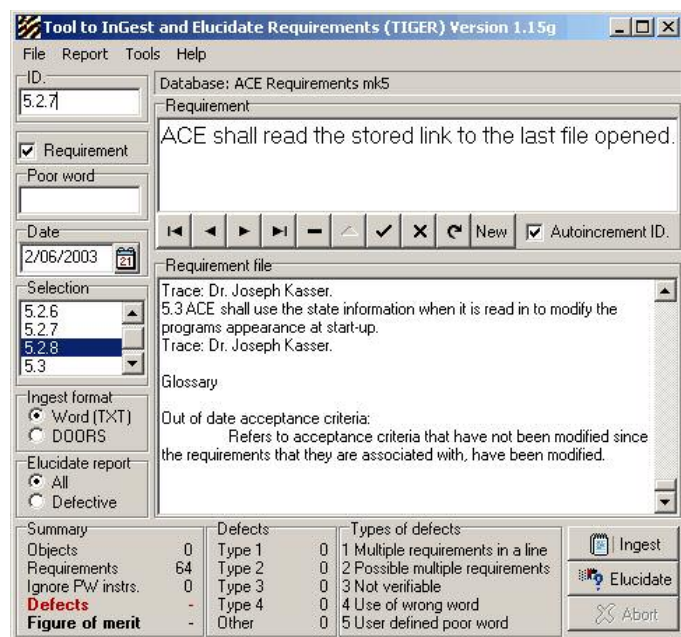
Tool to InGest and Elucidate Requirements (TIGER) Version 1.15g

File Report Tools Help

ID.
5.2.7

Database: ACE Requirements mk5

Requirement
ACE shall read the stored link to the last file opened.

Requirement

Poor word

Date
2/06/2003

New Autoincrement ID.

Selection
5.2.6
5.2.7
5.2.8
5.3

Requirement file
Trace: Dr. Joseph Kasser.
5.3 ACE shall use the state information when it is read in to modify the programs appearance at start-up.
Trace: Dr. Joseph Kasser.

Glossary

Out of date acceptance criteria:
Refers to acceptance criteria that have not been modified since the requirements that they are associated with, have been modified.

Ingest format
Word (TXT)
DOORS

Elucidate report
All
Defective

| Summary | | Defects | | Types of defects |
|---|---|---|---|---|
| Objects | 0 | Type 1 | 0 | 1 Multiple requirements in a line |
| Requirements | 64 | Type 2 | 0 | 2 Possible multiple requirements |
| Ignore PW instrs. | 0 | Type 3 | 0 | 3 Not verifiable |
| Defects | - | Type 4 | 0 | 4 Use of wrong word |
| Figure of merit | - | Other | 0 | 5 User defined poor word |

Ingest
Elucidate
Abort